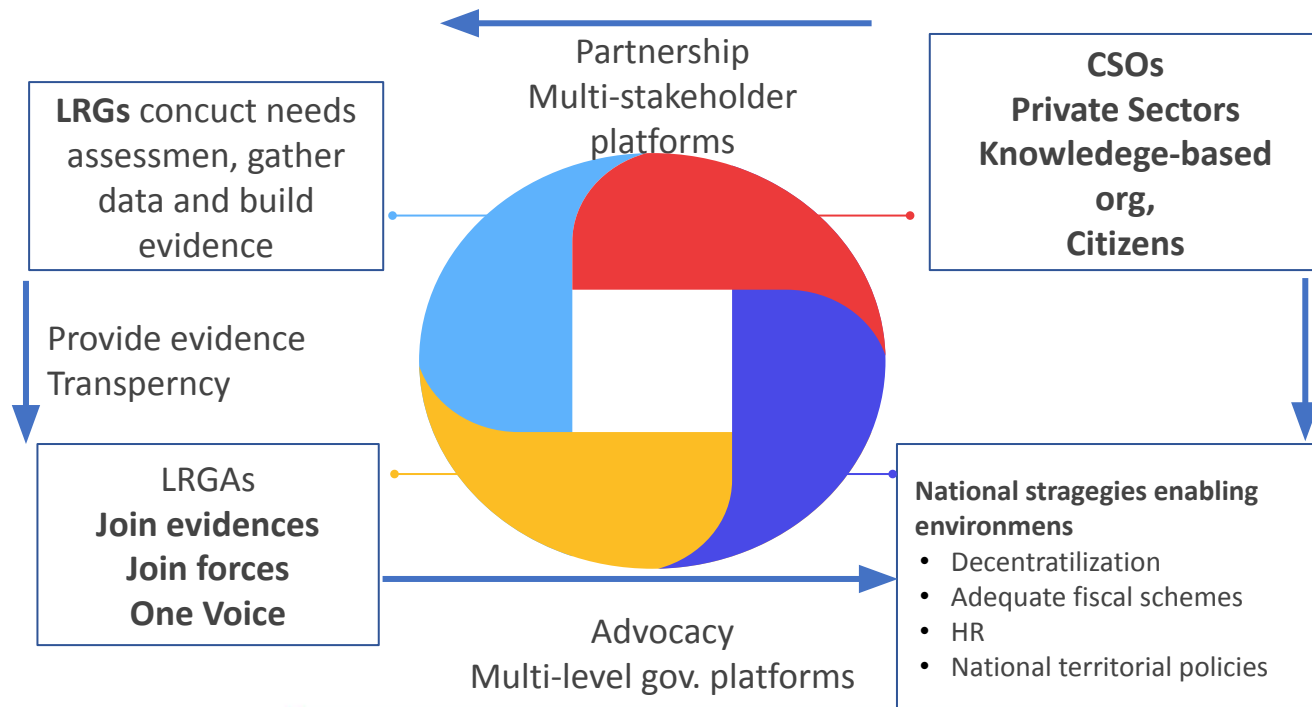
Partnership
Multi-stakeholder platforms

**LRGs** concuct needs assessmen, gather data and build evidence

**CSOs**
**Private Sectors**
**Knowledege-based org,**
**Citizens**

Provide evidence
Transperncy

LRGAs
**Join evidences**
**Join forces**
**One Voice**

**National stragegies enabling environmens**
- Decentratilization
- Adequate fiscal schemes
- HR
- National territorial policies

Advocacy
Multi-level gov. platforms